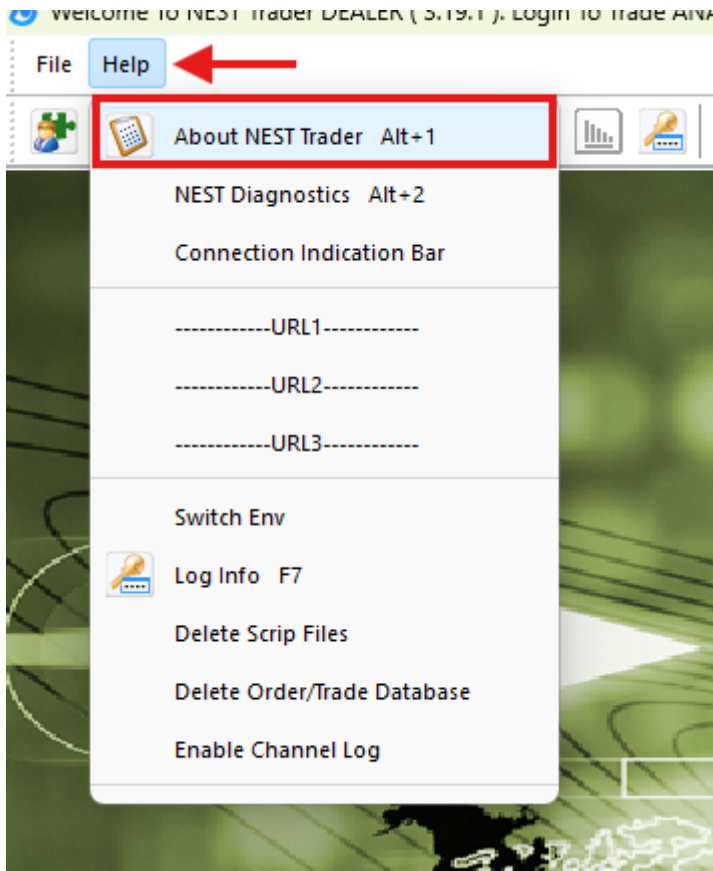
Welcome To NEST Trader DEALER ( 3.19.1 ). Login To Trade ANA

File Help

About NEST Trader Alt+1

NEST Diagnostics Alt+2

Connection Indication Bar

------------URL1------------

------------URL2------------

------------URL3------------

Switch Env

Log Info F7

Delete Scrip Files

Delete Order/Trade Database

Enable Channel Log